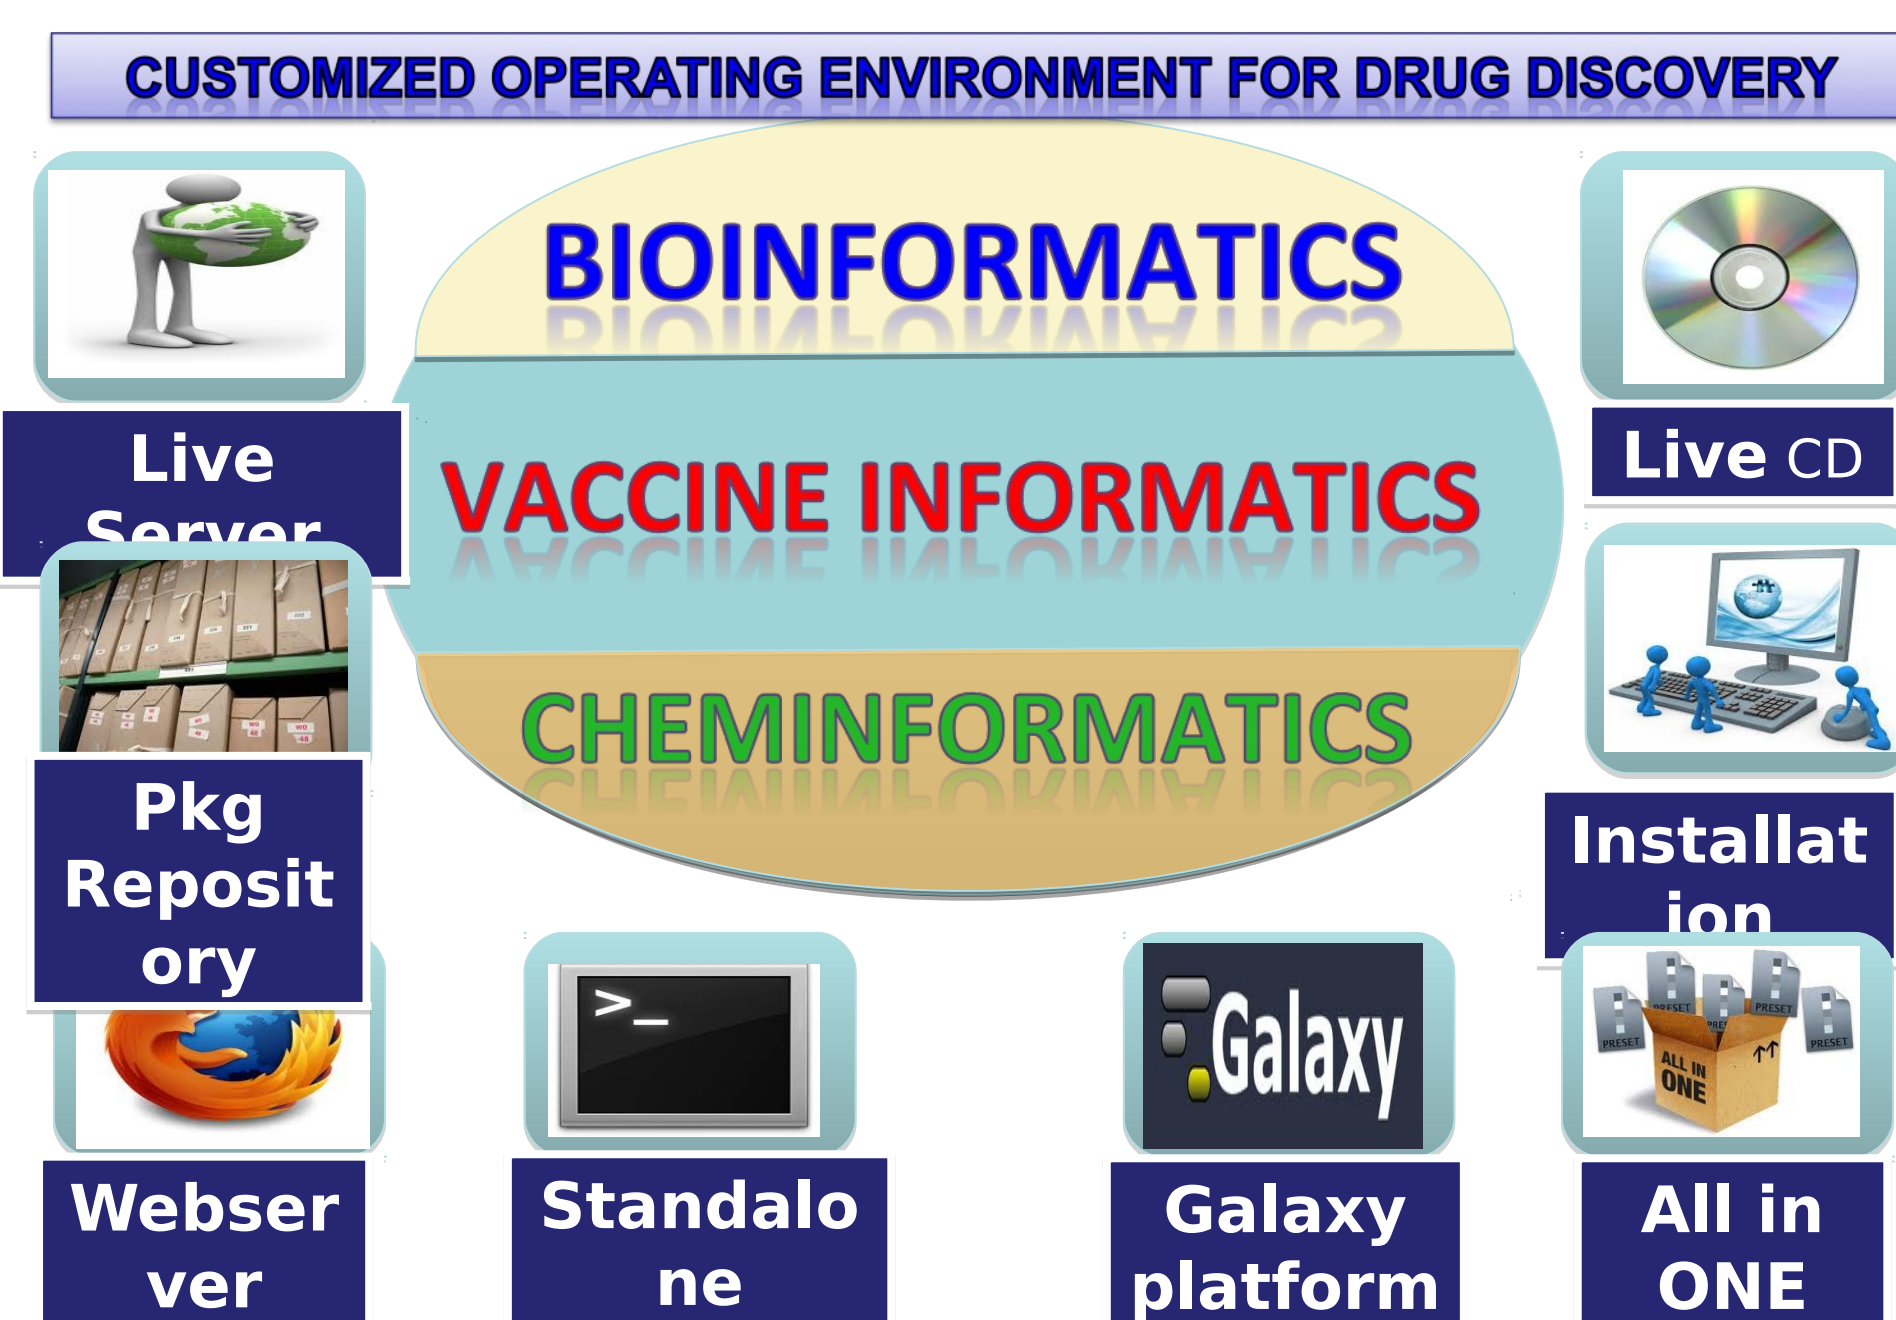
CUSTOMIZED OPERATING ENVIRONMENT FOR DRUG DISCOVERY

BIOINFORMATICS

VACCINE INFORMATICS

CHEMINFORMATICS

Live Server

Live CD

Pkg Reposit ory

Installat ion

>_

Galaxy

PRESET PRESET PRESET PRESET ALL IN ONE

Webser ver

Standalo ne

Galaxy platform

All in ONE